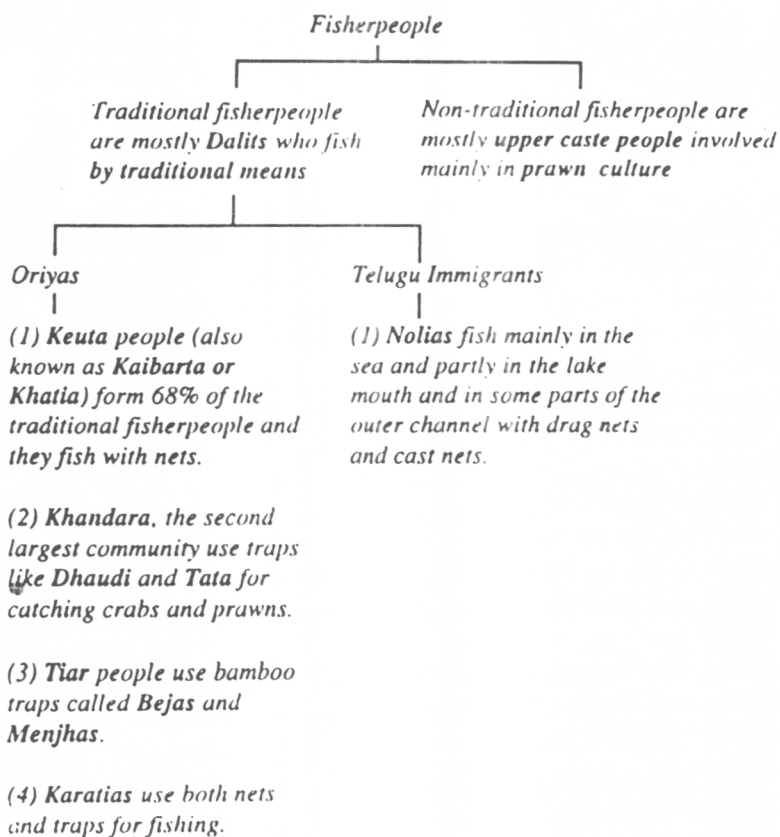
Fisherpeople

Traditional fisherpeople are mostly Dalits who fish by traditional means

Non-traditional fisherpeople are mostly upper caste people involved mainly in prawn culture

Oriyas

(1) Keuta people (also known as Kaibarta or Khatia) form 68% of the traditional fisherpeople and they fish with nets.

(2) Khandara, the second largest community use traps like Dhaudi and Tata for catching crabs and prawns.

(3) Tiar people use bamboo traps called Bejas and Menjhas.

(4) Karatias use both nets and traps for fishing.

Telugu Immigrants

(1) Nolias fish mainly in the sea and partly in the lake mouth and in some parts of the outer channel with drag nets and cast nets.